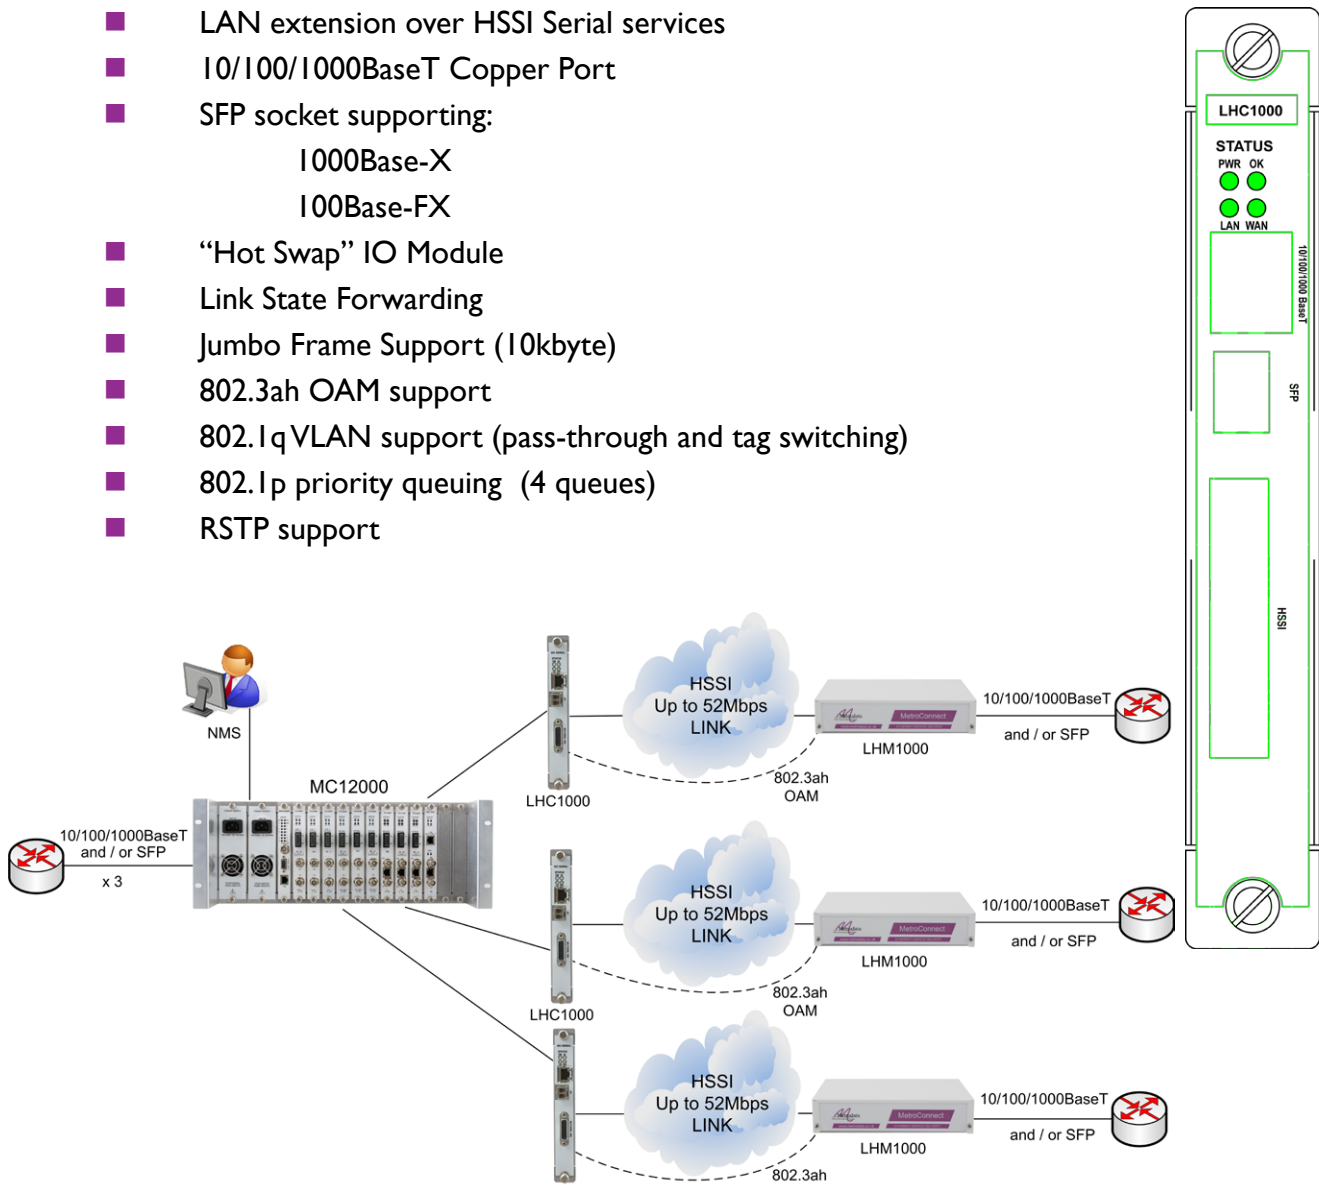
LAN extension over HSSI Serial services
10/100/1000BaseT Copper Port
SFP socket supporting:
1000Base-X
100Base-FX
"Hot Swap" IO Module
Link State Forwarding
Jumbo Frame Support (10kbyte)
802.3ah OAM support
802.1q VLAN support (pass-through and tag switching)
802.1p priority queuing (4 queues)
RSTP support

LHC1000
STATUS
PWR OK
LAN WAN
10/100/1000 BaseT
SFP
HSSI

NMS
MC12000
10/100/1000BaseT and / or SFP
x 3

LHC1000
HSSI Up to 52Mbps LINK
LHM1000
10/100/1000BaseT
and / or SFP
802.3ah OAM

LHC1000
HSSI Up to 52Mbps LINK
LHM1000
10/100/1000BaseT
and / or SFP
802.3ah OAM

HSSI Up to 52Mbps LINK
LHM1000
10/100/1000BaseT
and / or SFP
802.3ah